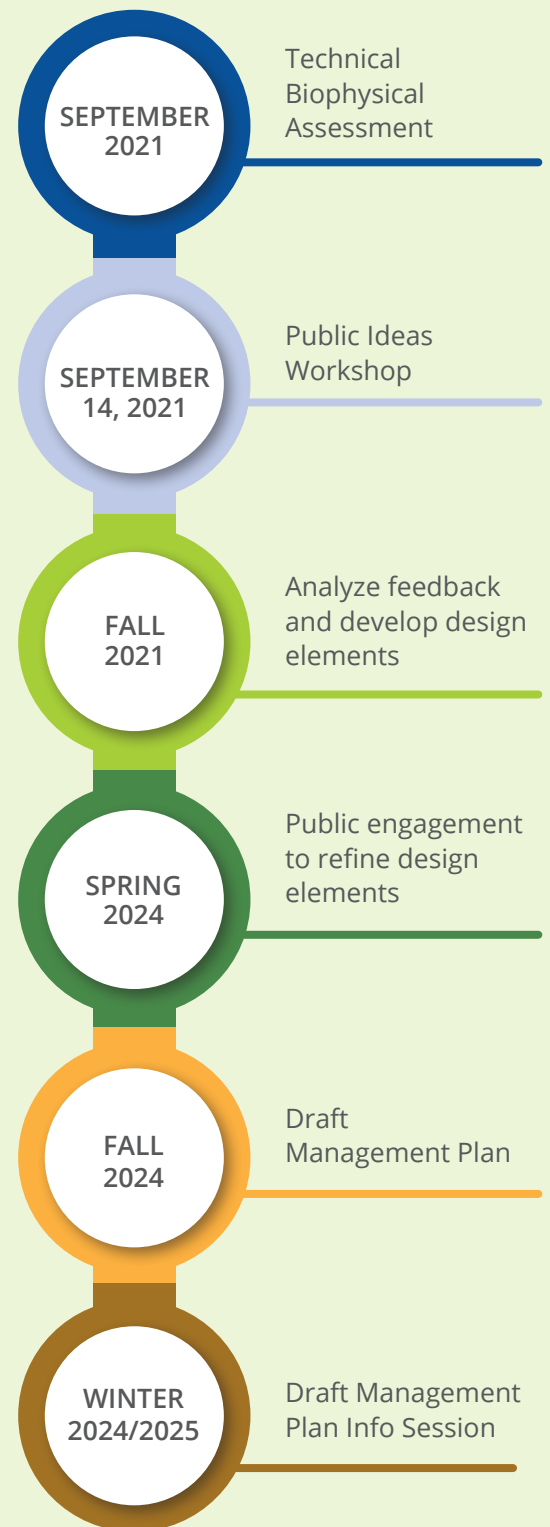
SEPTEMBER 2021

Technical Biophysical Assessment

SEPTEMBER 14, 2021

Public Ideas Workshop

FALL 2021

Analyze feedback and develop design elements

SPRING 2024

Public engagement to refine design elements

FALL 2024

Draft Management Plan

WINTER 2024/2025

Draft Management Plan Info Session